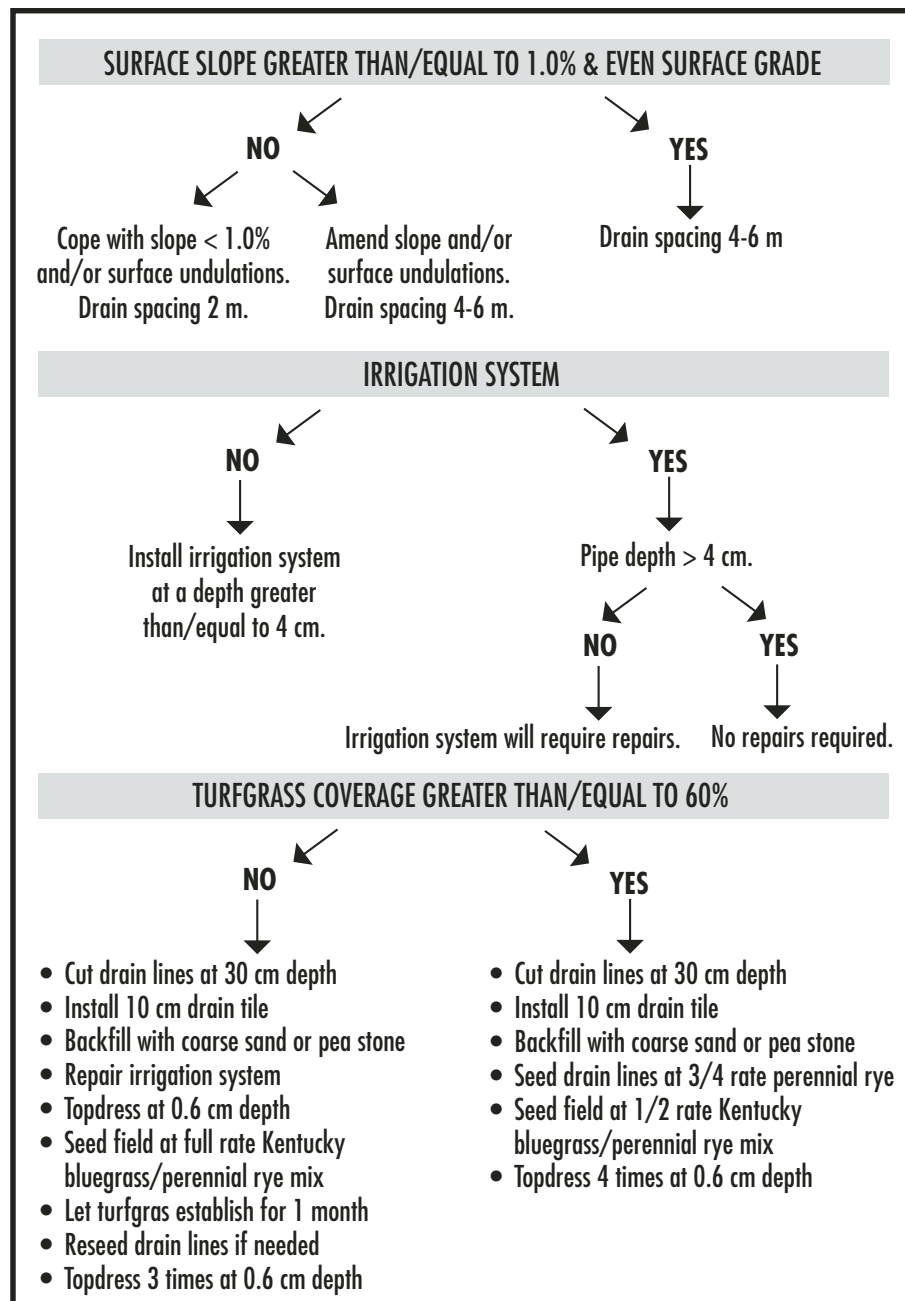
SURFACE SLOPE GREATER THAN/EQUAL TO 1.0% & EVEN SURFACE GRADE

NO

Cope with slope < 1.0% and/or surface undulations. Drain spacing 2 m.

Amend slope and/or surface undulations. Drain spacing 4-6 m.

YES

Drain spacing 4-6 m

IRRIGATION SYSTEM

NO

Install irrigation system at a depth greater than/equal to 4 cm.

YES

Pipe depth > 4 cm.

NO

Irrigation system will require repairs.

YES

No repairs required.

TURFGRASS COVERAGE GREATER THAN/EQUAL TO 60%

NO

- Cut drain lines at 30 cm depth
- Install 10 cm drain tile
- Backfill with coarse sand or pea stone
- Repair irrigation system
- Topdress at 0.6 cm depth
- Seed field at full rate Kentucky bluegrass/perennial rye mix
- Let turfgras establish for 1 month
- Reseed drain lines if needed
- Topdress 3 times at 0.6 cm depth

YES

- Cut drain lines at 30 cm depth
- Install 10 cm drain tile
- Backfill with coarse sand or pea stone
- Seed drain lines at 3/4 rate perennial rye
- Seed field at 1/2 rate Kentucky bluegrass/perennial rye mix
- Topdress 4 times at 0.6 cm depth